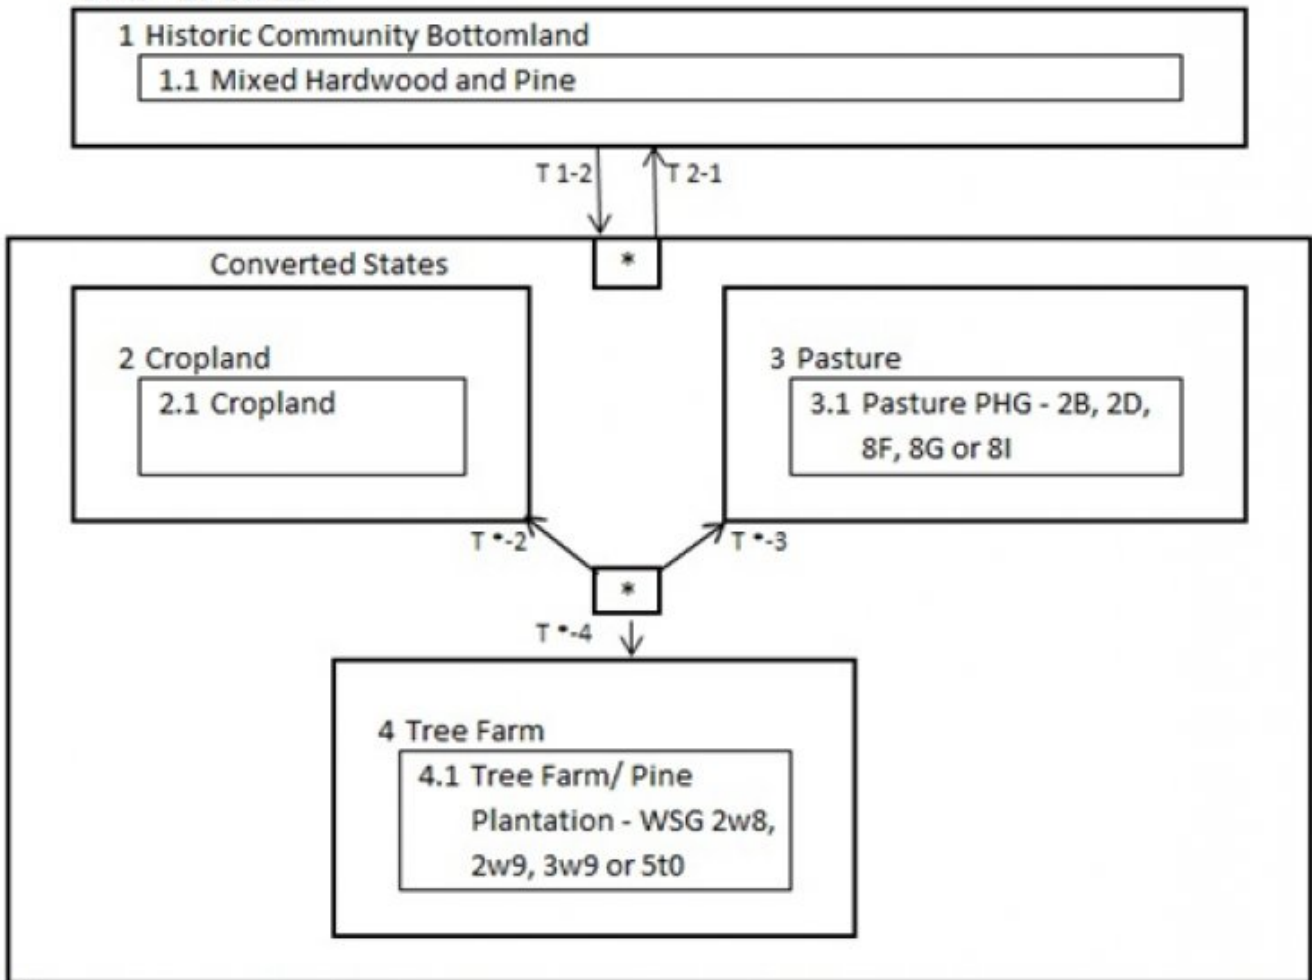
1 Historic Community Bottomland

1.1 Mixed Hardwood and Pine

T 1-2

T 2-1

*

Converted States

2 Cropland

2.1 Cropland

3 Pasture

3.1 Pasture PHG - 2B, 2D, 8F, 8G or 8I

T *-2

T *-3

*

T *-4

4 Tree Farm

4.1 Tree Farm/ Pine Plantation - WSG 2w8, 2w9, 3w9 or 5t0